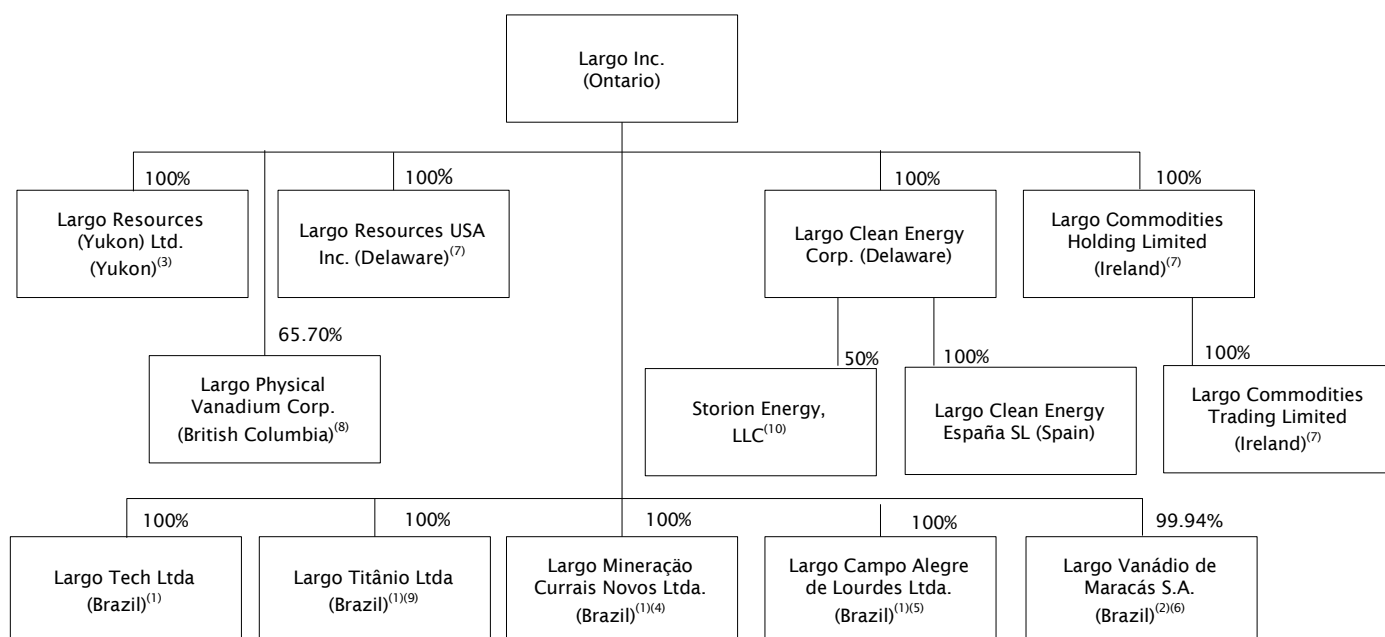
Largo Inc.
(Ontario)

100%

Largo Resources (Yukon) Ltd. (Yukon)$^{(3)}$

100%

Largo Resources USA Inc. (Delaware)$^{(7)}$

65.70%

Largo Physical Vanadium Corp. (British Columbia)$^{(8)}$

100%

Largo Clean Energy Corp. (Delaware)

50%

Storion Energy, LLC$^{(10)}$

100%

Largo Clean Energy España SL (Spain)

100%

Largo Commodities Holding Limited (Ireland)$^{(7)}$

100%

Largo Commodities Trading Limited (Ireland)$^{(7)}$

100%

Largo Tech Ltda (Brazil)$^{(1)}$

100%

Largo Titânio Ltda (Brazil)$^{(1)(9)}$

100%

Largo Mineração Currais Novos Ltda. (Brazil)$^{(1)(4)}$

100%

Largo Campo Alegre de Lourdes Ltda. (Brazil)$^{(1)(5)}$

99.94%

Largo Vanádio de Maracás S.A. (Brazil)$^{(2)(6)}$